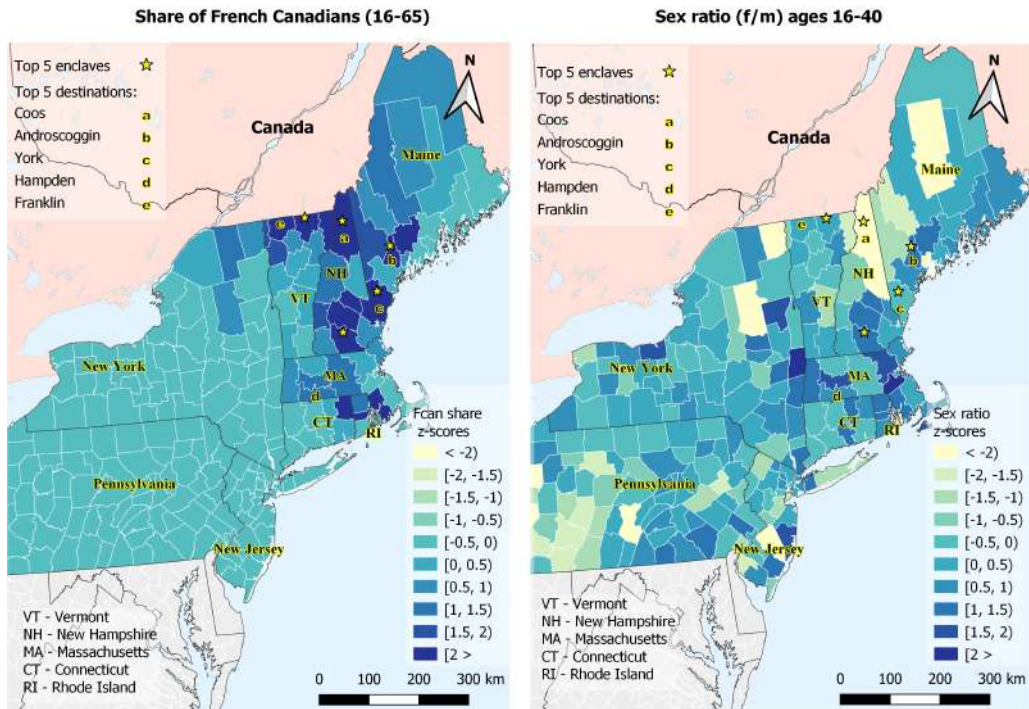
Share of French Canadians (16-65)

Top 5 enclaves
Top 5 destinations:
Coos a
Androscoggin b
York c
Hampden d
Franklin e

N

Canada

Maine

a
b
c
d
e

NH
VT
New York
MA
CT
RI
Pennsylvania
New Jersey

Fcan share z-scores
< -2)
[-2, -1.5)
[-1.5, -1)
[-1, -0.5)
[-0.5, 0)
[0, 0.5)
[0.5, 1)
[1, 1.5)
[1.5, 2)
[2 >

VT - Vermont
NH - New Hampshire
MA - Massachusetts
CT - Connecticut
RI - Rhode Island

0 100 200 300 km

Sex ratio (f/m) ages 16-40

Top 5 enclaves
Top 5 destinations:
Coos a
Androscoggin b
York c
Hampden d
Franklin e

N

Canada

Maine

a
b
c
d
e

NH
VT
New York
MA
CT
RI
Pennsylvania
New Jersey

Sex ratio z-scores
< -2)
[-2, -1.5)
[-1.5, -1)
[-1, -0.5)
[-0.5, 0)
[0, 0.5)
[0.5, 1)
[1, 1.5)
[1.5, 2)
[2 >

VT - Vermont
NH - New Hampshire
MA - Massachusetts
CT - Connecticut
RI - Rhode Island

0 100 200 300 km